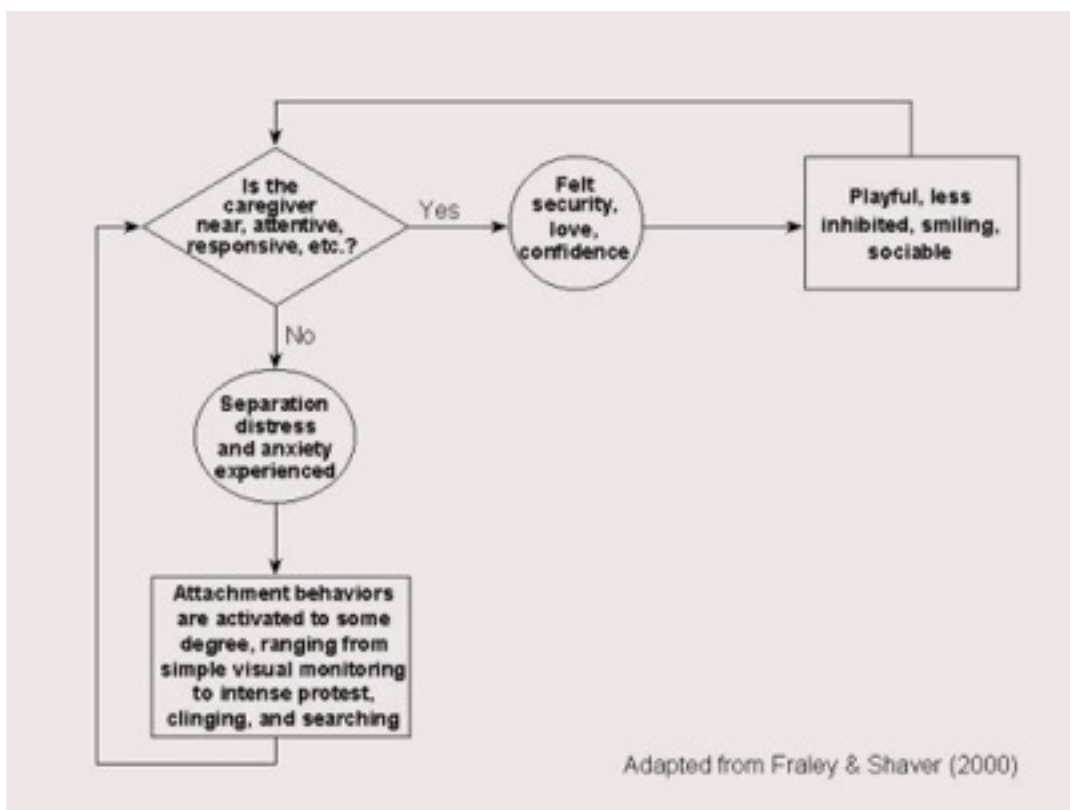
Is the caregiver near, attentive, responsive, etc.?

Yes

Felt security, love, confidence

Playful, less inhibited, smiling, sociable

No

Separation distress and anxiety experienced

Attachment behaviors are activated to some degree, ranging from simple visual monitoring to intense protest, clinging, and searching

Adapted from Fraley & Shaver (2000)